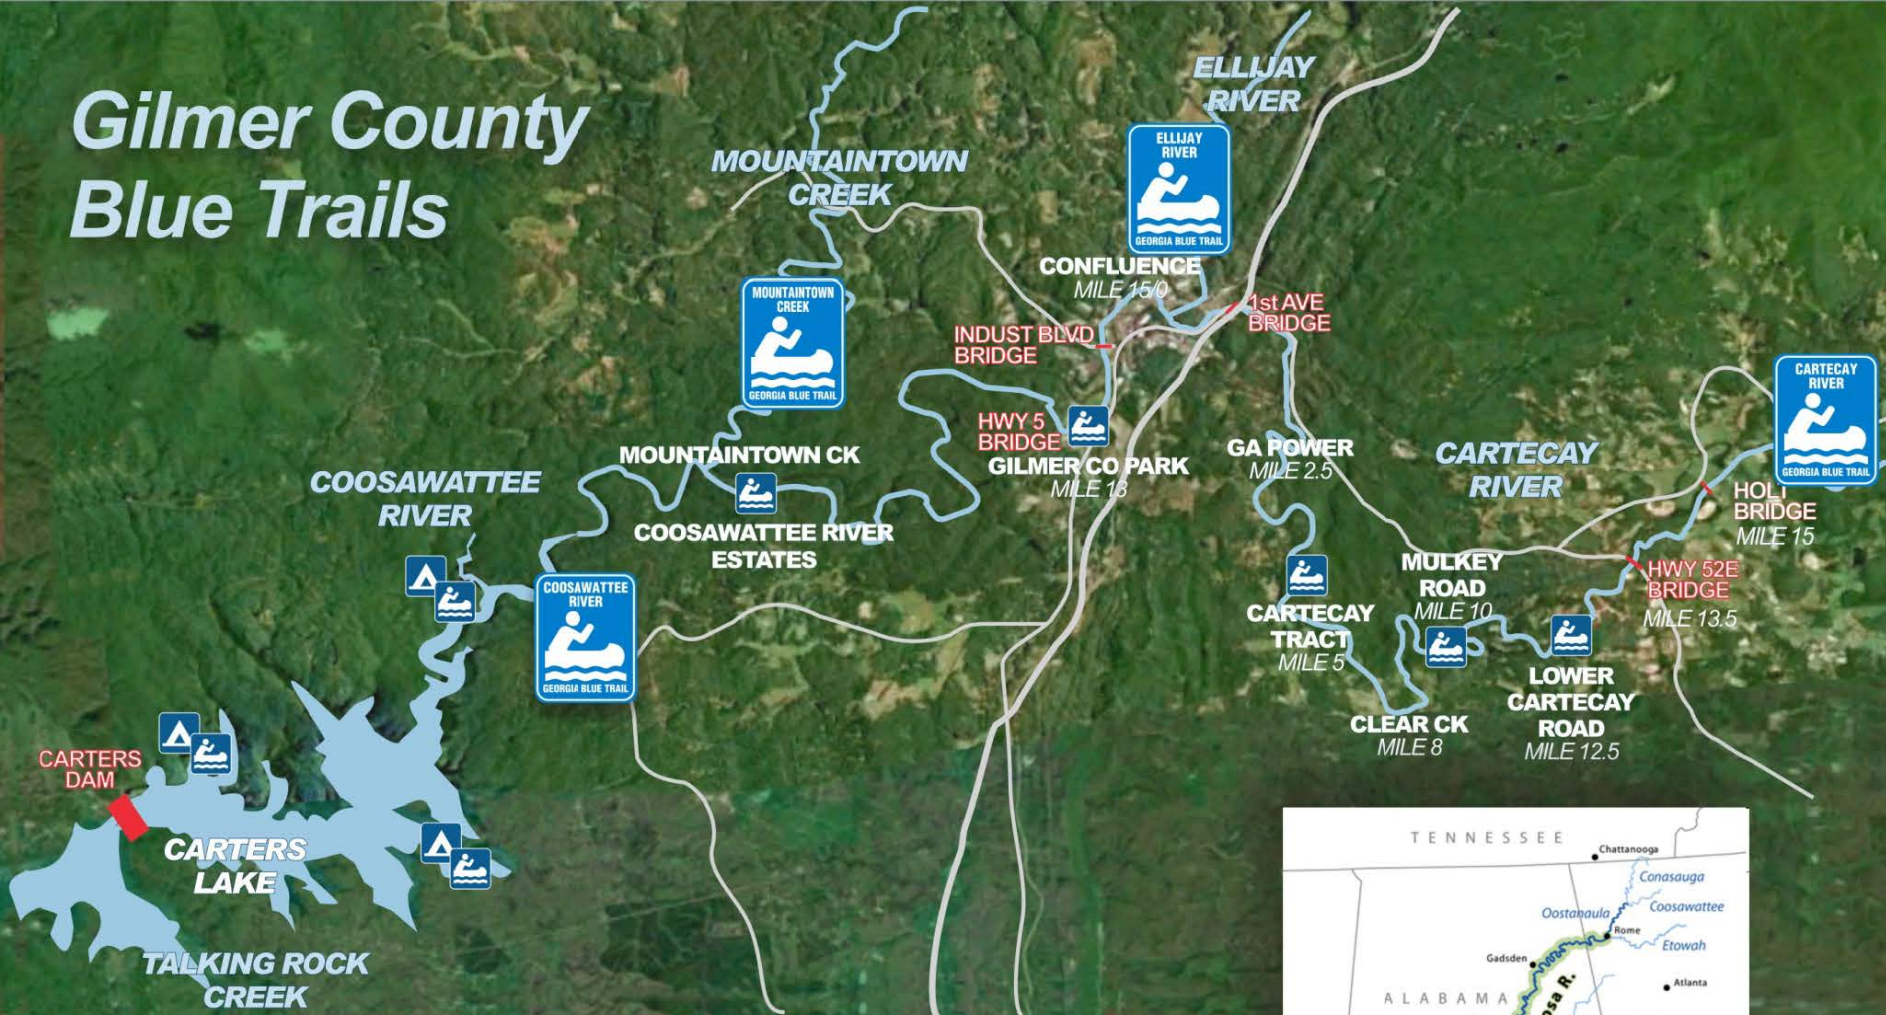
Gilmer County Blue Trails

MOUNTAINTOWN CREEK

ELLIJAY RIVER

ELLIJAY RIVER GEORGIA BLUE TRAIL

MOUNTAINTOWN CREEK GEORGIA BLUE TRAIL

CONFLUENCE MILE 15.0

1st AVE BRIDGE

INDUST BLVD BRIDGE

HWY 5 BRIDGE

GILMER CO PARK MILE 13

GA POWER MILE 2.5

CARTECAY RIVER

CARTECAY RIVER GEORGIA BLUE TRAIL

MOUNTAINTOWN CK

COOSAWATTEE RIVER ESTATES

COOSAWATTEE RIVER

COOSAWATTEE RIVER GEORGIA BLUE TRAIL

HOLT BRIDGE MILE 15

MULKEY ROAD MILE 10

HWY 52E BRIDGE MILE 13.5

CARTECAY TRACT MILE 5

LOWER CARTECAY ROAD MILE 12.5

CLEAR CK MILE 8

CARTERS DAM

CARTERS LAKE

TALKING ROCK CREEK

TENNESSEE

Chattanooga

Conasauga

Coosawattee

Oostanaula

Rome

Etowah

Gadsden

Atlanta

ALABAMA

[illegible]sa R.